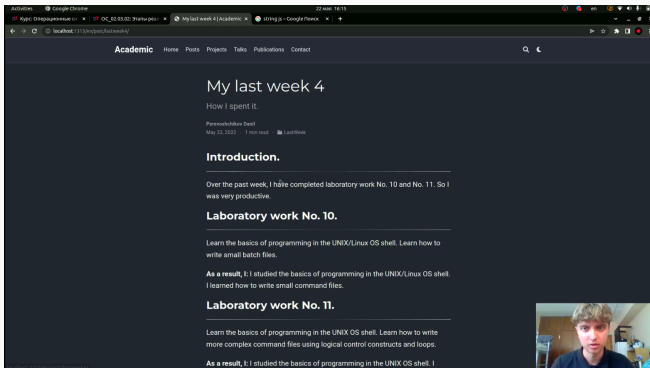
Activities Google Chrome 22 мая 16:15

Курс: Операционные си × ОС_02.03.02: Этапы разр × My last week 4 | Academic × string.js – Google Поиск × +

localhost:1313/en/post/lastweek4/

Academic Home Posts Projects Talks Publications Contact

My last week 4

How I spent it.

Paresoshnikov Danil
May 22, 2022 · 1 min read · LastWeek

Introduction.

Over the past week, I have completed laboratory work No. 10 and No. 11. So I was very productive.

Laboratory work No. 10.

Learn the basics of programming in the UNIX/Linux OS shell. Learn how to write small batch files.

As a result, I: I studied the basics of programming in the UNIX/Linux OS shell. I learned how to write small command files.

Laboratory work No. 11.

Learn the basics of programming in the UNIX OS shell. Learn how to write more complex command files using logical control constructs and loops.

As a result, I: I studied the basics of programming in the UNIX OS shell. I